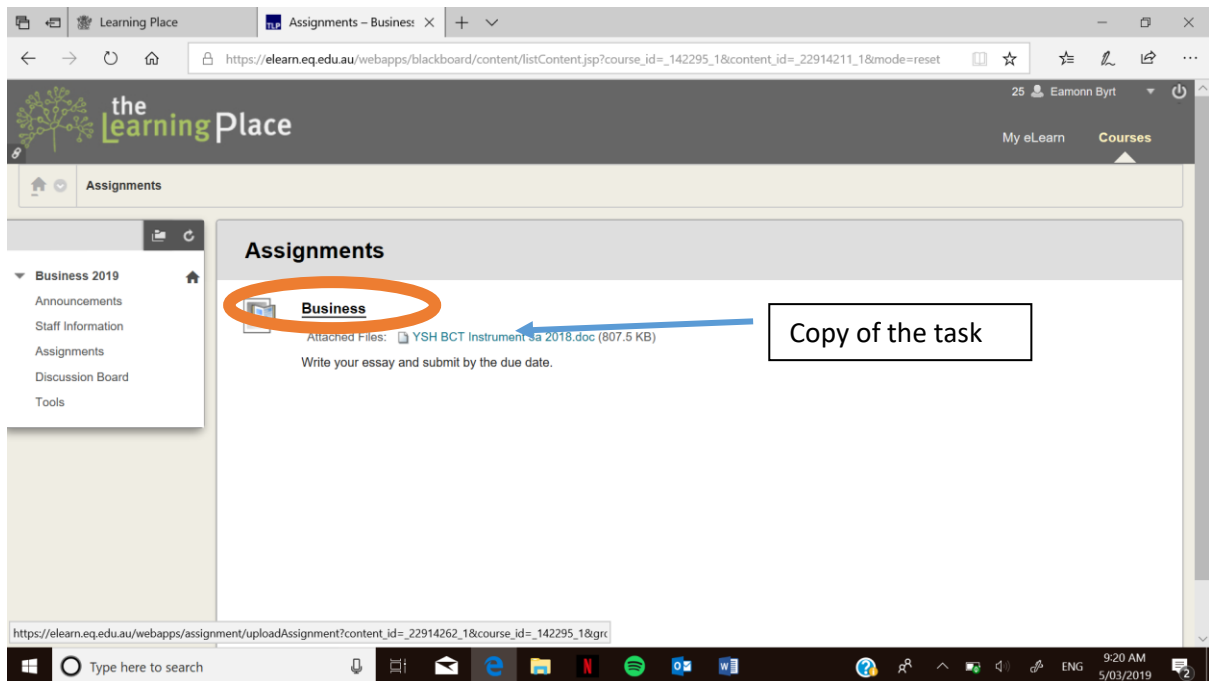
Learning Place

TLP Assignments – Busines

https://elearn.eq.edu.au/webapps/blackboard/content/listContent.jsp?course_id=_142295_1&content_id=_22914211_1&mode=reset

25 Eamonn Byrt

the Learning Place

My eLearn Courses

Assignments

Business 2019
Announcements
Staff Information
Assignments
Discussion Board
Tools

Assignments

Business

Attached Files: YSH BCT Instrument sa 2018.doc (807.5 KB)

Write your essay and submit by the due date.

Copy of the task

https://elearn.eq.edu.au/webapps/assignment/uploadAssignment?content_id=_22914262_1&course_id=_142295_1&grc

Type here to search

ENG 9:20 AM 5/03/2019

2